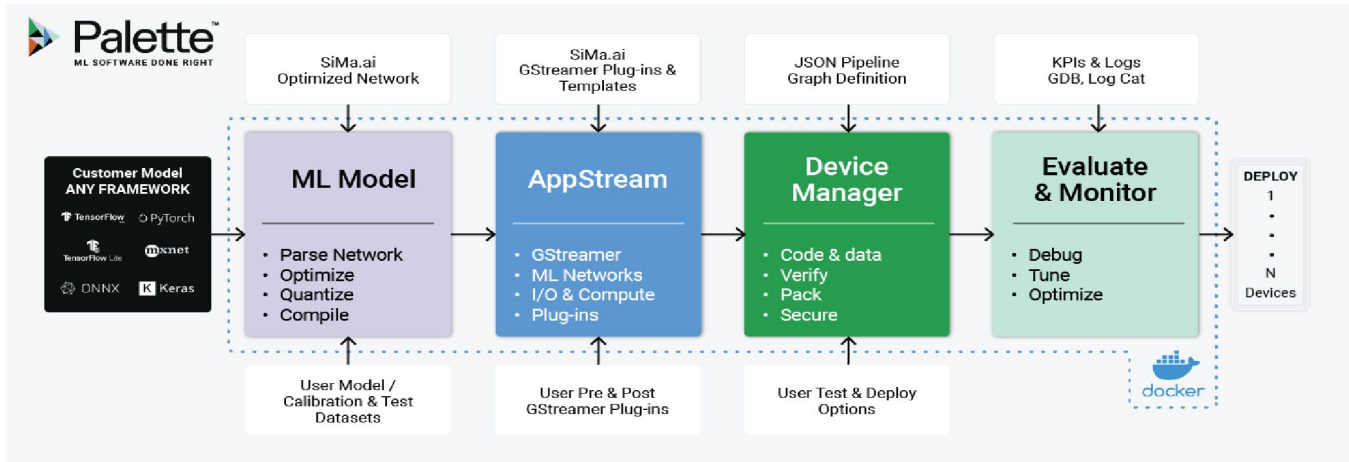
Palette™
ML SOFTWARE DONE RIGHT

SiMa.ai Optimized Network

SiMa.ai GStreamer Plug-ins & Templates

JSON Pipeline Graph Definition

KPIs & Logs GDB, Log Cat

Customer Model ANY FRAMEWORK

TensorFlow
PyTorch
TensorFlow Lite
mxnet
ONNX
Keras

ML Model
• Parse Network
• Optimize
• Quantize
• Compile

AppStream
• GStreamer
• ML Networks
• I/O & Compute
• Plug-ins

Device Manager
• Code & data
• Verify
• Pack
• Secure

Evaluate & Monitor
• Debug
• Tune
• Optimize

DEPLOY
1
•
•
•
N
Devices

User Model / Calibration & Test Datasets

User Pre & Post GStreamer Plug-ins

User Test & Deploy Options

docker